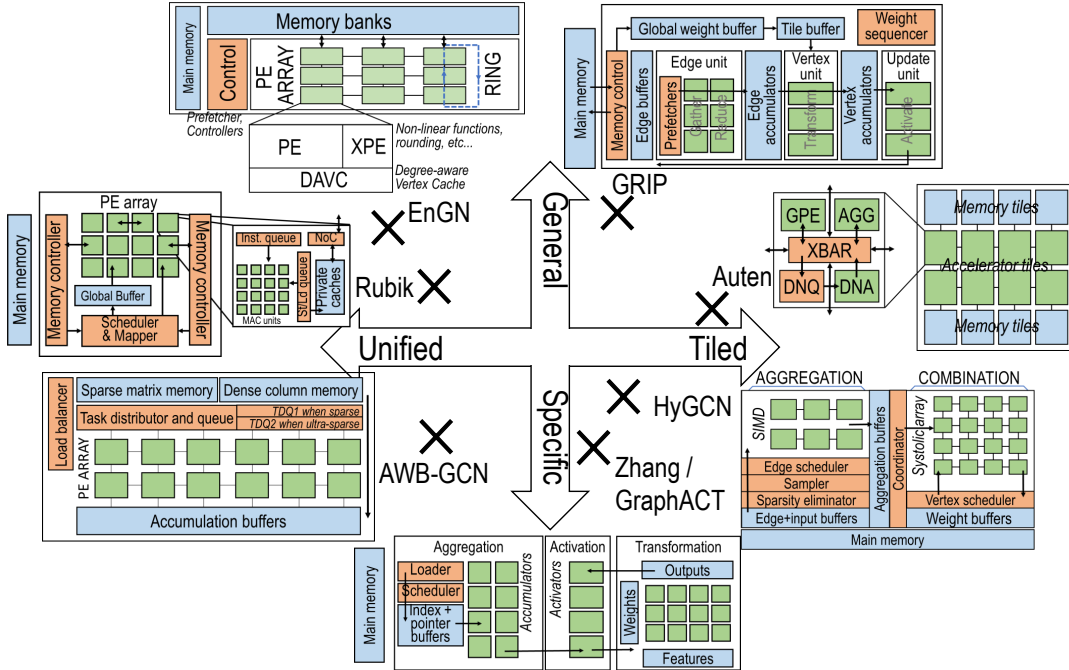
Main memory
Memory banks
Control
PE ARRAY
RING
Prefetcher, Controllers
PE
XPE
Non-linear functions, rounding, etc...
DAVC
Degree-aware Vertex Cache

Main memory
Global weight buffer
Tile buffer
Weight sequencer
Memory control
Edge buffers
Edge unit
Prefetchers
Gather
Reduce
Edge accumulators
Vertex unit
Transform
Vertex accumulators
Update unit
Activate

General
GRIP
EnGN

Main memory
PE array
Memory controller
Memory controller
Global Buffer
Scheduler & Mapper
Inst. queue
NoC
St/Ld queue
Private caches
MAC units
Rubik

GPE
AGG
XBAR
DNQ
DNA
Auten
Memory tiles
Accelerator tiles
Memory tiles

Unified
Tiled

Load balancer
Sparse matrix memory
Dense column memory
Task distributor and queue
TDQ1 when sparse
TDQ2 when ultra-sparse
PE ARRAY
Accumulation buffers
AWB-GCN

Specific
HyGCN
Zhang / GraphACT

AGGREGATION
COMBINATION
SIMD
Aggregation buffers
Coordinator
Systolic array
Edge scheduler
Sampler
Sparsity eliminator
Edge+input buffers
Vertex scheduler
Weight buffers
Main memory

Main memory
Aggregation
Loader
Scheduler
Index + pointer buffers
Accumulators
Activation
Activators
Transformation
Outputs
Weights
Features